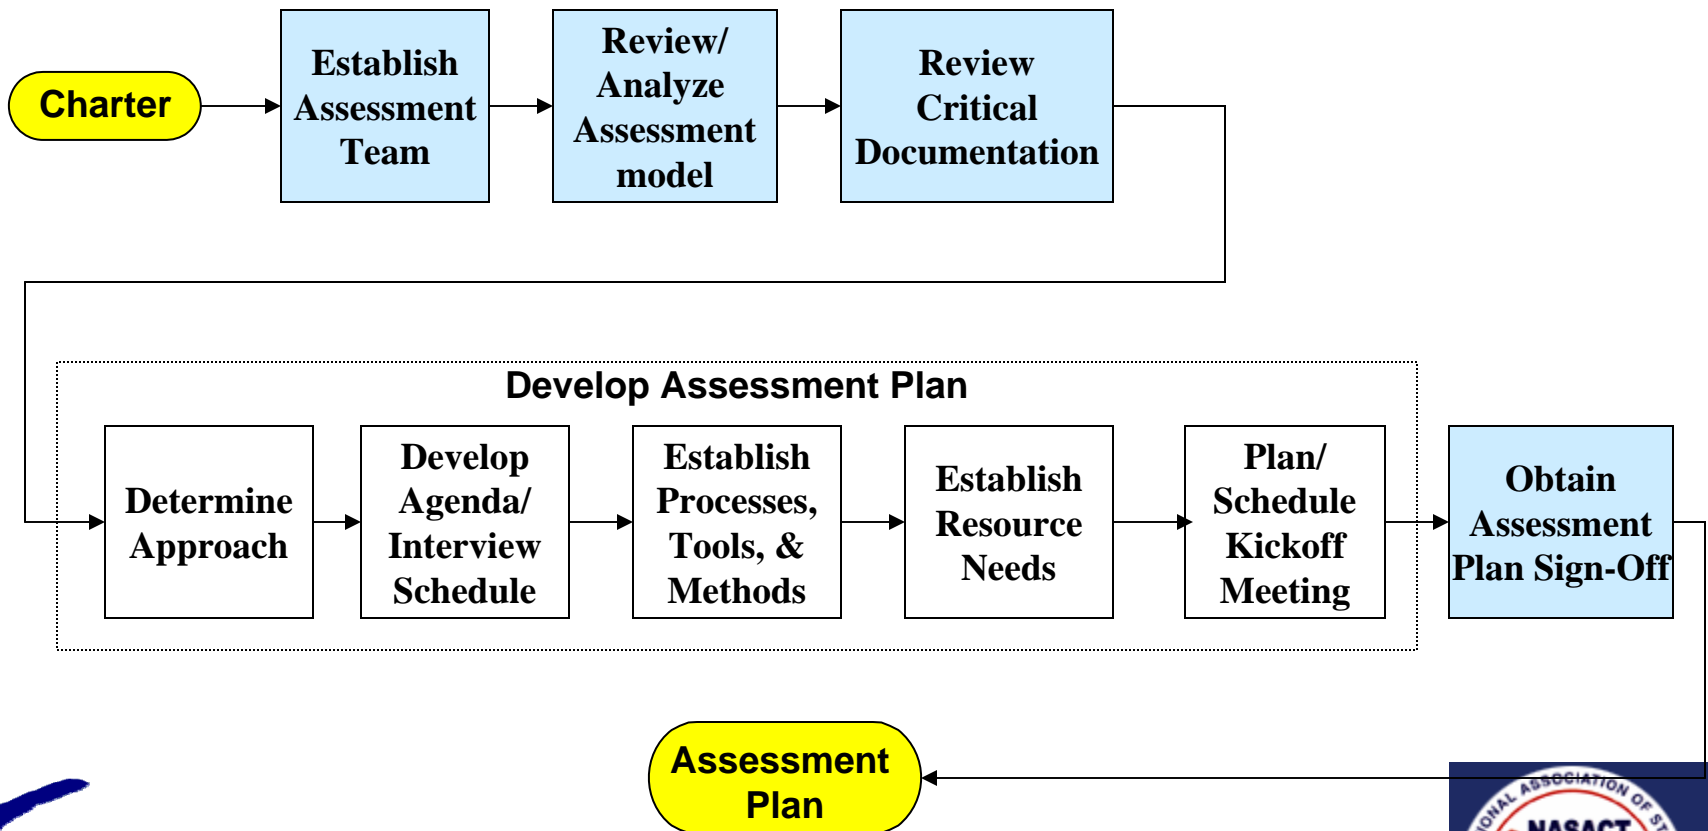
Charter

Establish Assessment Team

Review/ Analyze Assessment model

Review Critical Documentation

Develop Assessment Plan

Determine Approach

Develop Agenda/ Interview Schedule

Establish Processes, Tools, & Methods

Establish Resource Needs

Plan/ Schedule Kickoff Meeting

Obtain Assessment Plan Sign-Off

Assessment Plan

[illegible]NAL ASSOCIATION OF ST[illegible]

NASACT